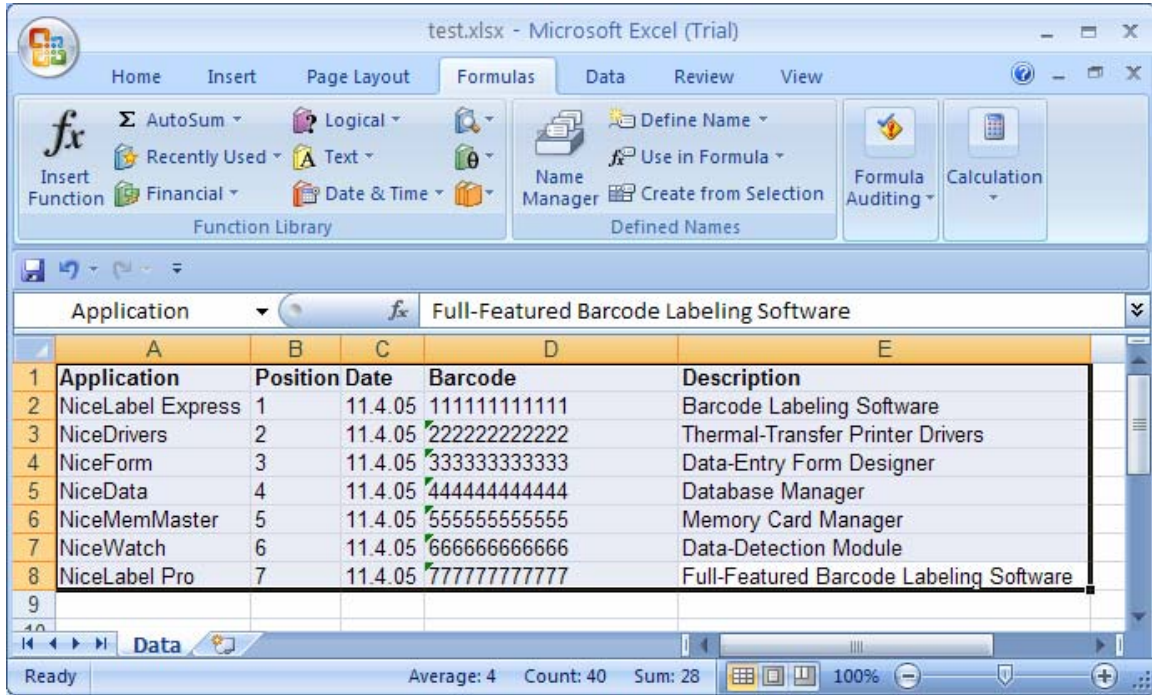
test.xlsx - Microsoft Excel (Trial)

Home Insert Page Layout Formulas Data Review View

$fx$ Insert Function
Σ AutoSum ▾
Recently Used ▾
Financial ▾
Logical ▾
Text ▾
Date & Time ▾
Function Library

Name Manager
Define Name ▾
Use in Formula ▾
Create from Selection
Defined Names

Formula Auditing ▾
Calculation

Application
$fx$ Full-Featured Barcode Labeling Software

| | A | B | C | D | E |
|---|---|---|---|---|---|
| 1 | Application | Position | Date | Barcode | Description |
| 2 | NiceLabel Express | 1 | 11.4.05 | 111111111111 | Barcode Labeling Software |
| 3 | NiceDrivers | 2 | 11.4.05 | 222222222222 | Thermal-Transfer Printer Drivers |
| 4 | NiceForm | 3 | 11.4.05 | 333333333333 | Data-Entry Form Designer |
| 5 | NiceData | 4 | 11.4.05 | 444444444444 | Database Manager |
| 6 | NiceMemMaster | 5 | 11.4.05 | 555555555555 | Memory Card Manager |
| 7 | NiceWatch | 6 | 11.4.05 | 666666666666 | Data-Detection Module |
| 8 | NiceLabel Pro | 7 | 11.4.05 | 777777777777 | Full-Featured Barcode Labeling Software |
| 9 | | | | | |
| 10 | | | | | |

Data

Ready Average: 4 Count: 40 Sum: 28 100%